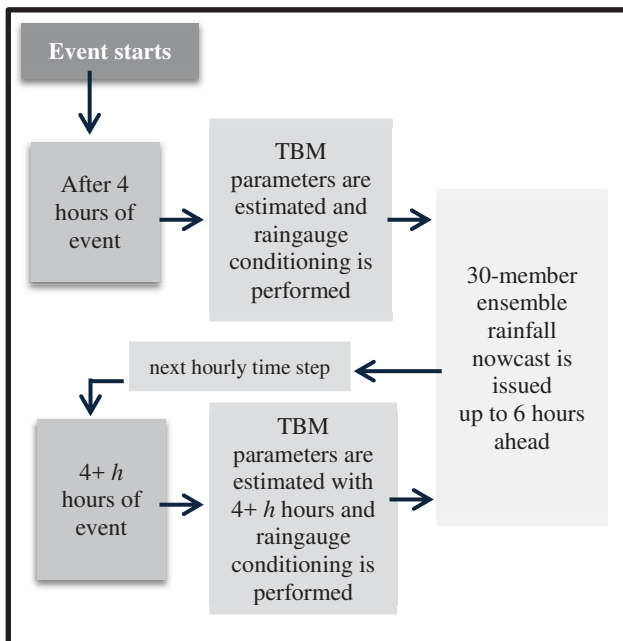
Event starts

After 4 hours of event

TBM parameters are estimated and raingauge conditioning is performed

30-member ensemble rainfall nowcast is issued up to 6 hours ahead

next hourly time step

4+ $h$ hours of event

TBM parameters are estimated with 4+ $h$ hours and raingauge conditioning is performed